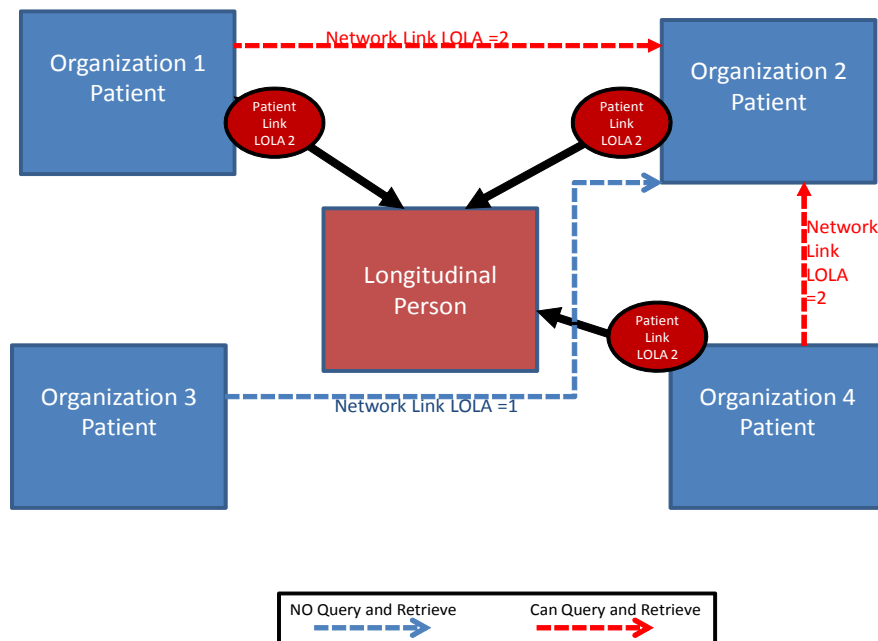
Organization 1 Patient

Network Link LOLA =2

Organization 2 Patient

Patient Link LOLA 2

Patient Link LOLA 2

Longitudinal Person

Network Link LOLA =2

Patient Link LOLA 2

Organization 3 Patient

Network Link LOLA =1

Organization 4 Patient

NO Query and Retrieve

Can Query and Retrieve